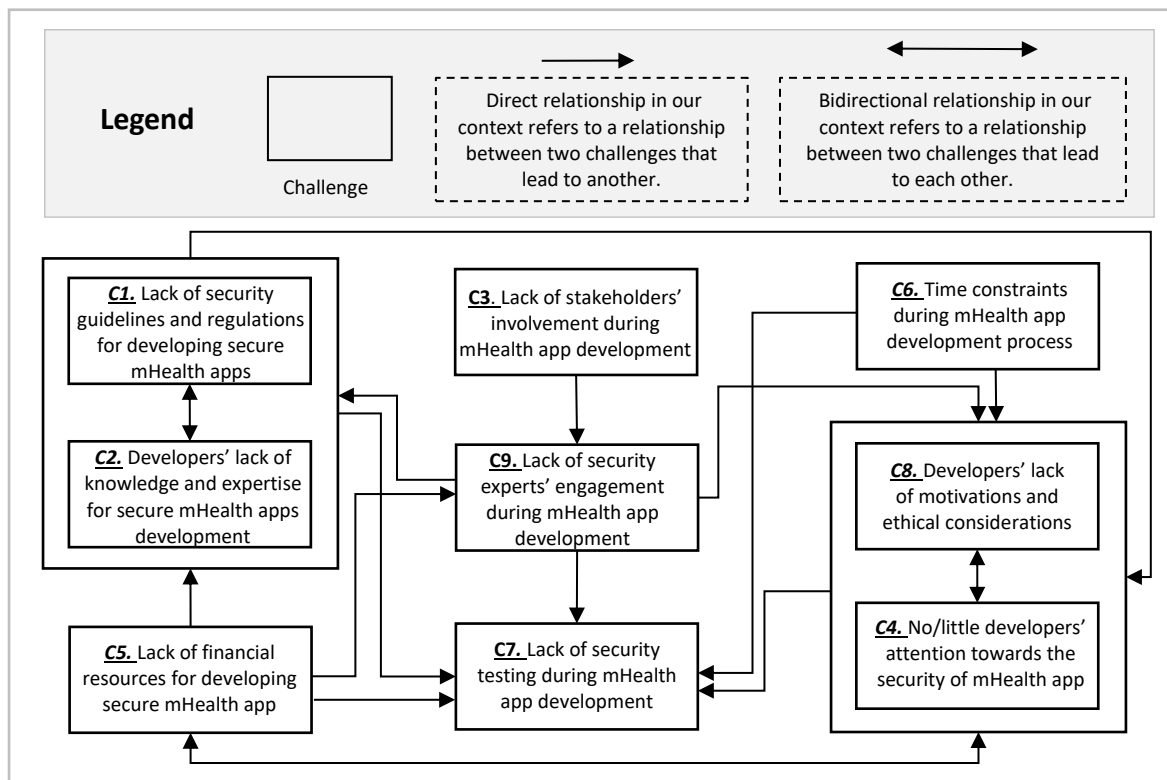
Legend

Challenge

Direct relationship in our context refers to a relationship between two challenges that lead to another.

Bidirectional relationship in our context refers to a relationship between two challenges that lead to each other.

C1. Lack of security guidelines and regulations for developing secure mHealth apps

C2. Developers' lack of knowledge and expertise for secure mHealth apps development

C3. Lack of stakeholders' involvement during mHealth app development

C6. Time constraints during mHealth app development process

C9. Lack of security experts' engagement during mHealth app development

C8. Developers' lack of motivations and ethical considerations

C4. No/little developers' attention towards the security of mHealth app

C5. Lack of financial resources for developing secure mHealth app

C7. Lack of security testing during mHealth app development